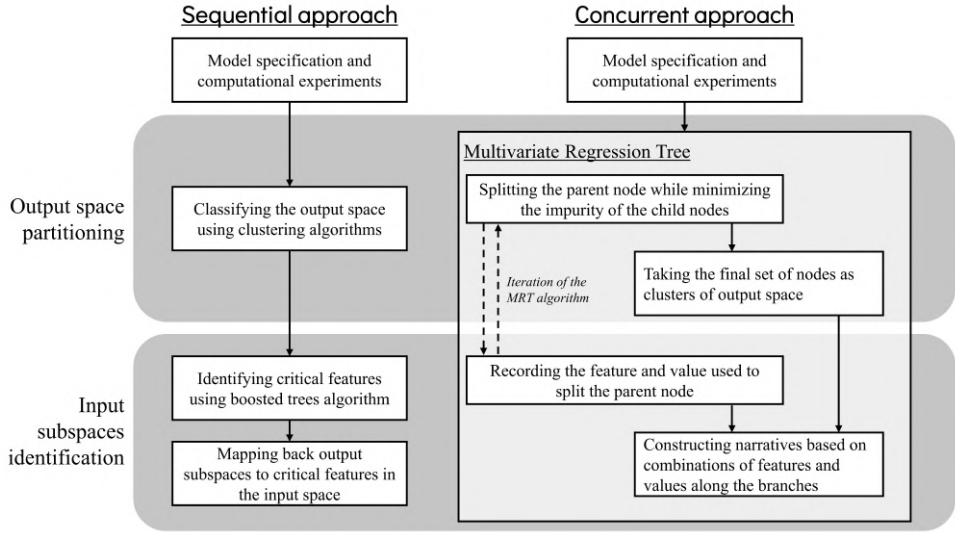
Sequential approach

Concurrent approach

Model specification and computational experiments

Model specification and computational experiments

Output space partitioning

Classifying the output space using clustering algorithms

Multivariate Regression Tree

Splitting the parent node while minimizing the impurity of the child nodes

Iteration of the MRT algorithm

Taking the final set of nodes as clusters of output space

Input subspaces identification

Identifying critical features using boosted trees algorithm

Mapping back output subspaces to critical features in the input space

Recording the feature and value used to split the parent node

Constructing narratives based on combinations of features and values along the branches